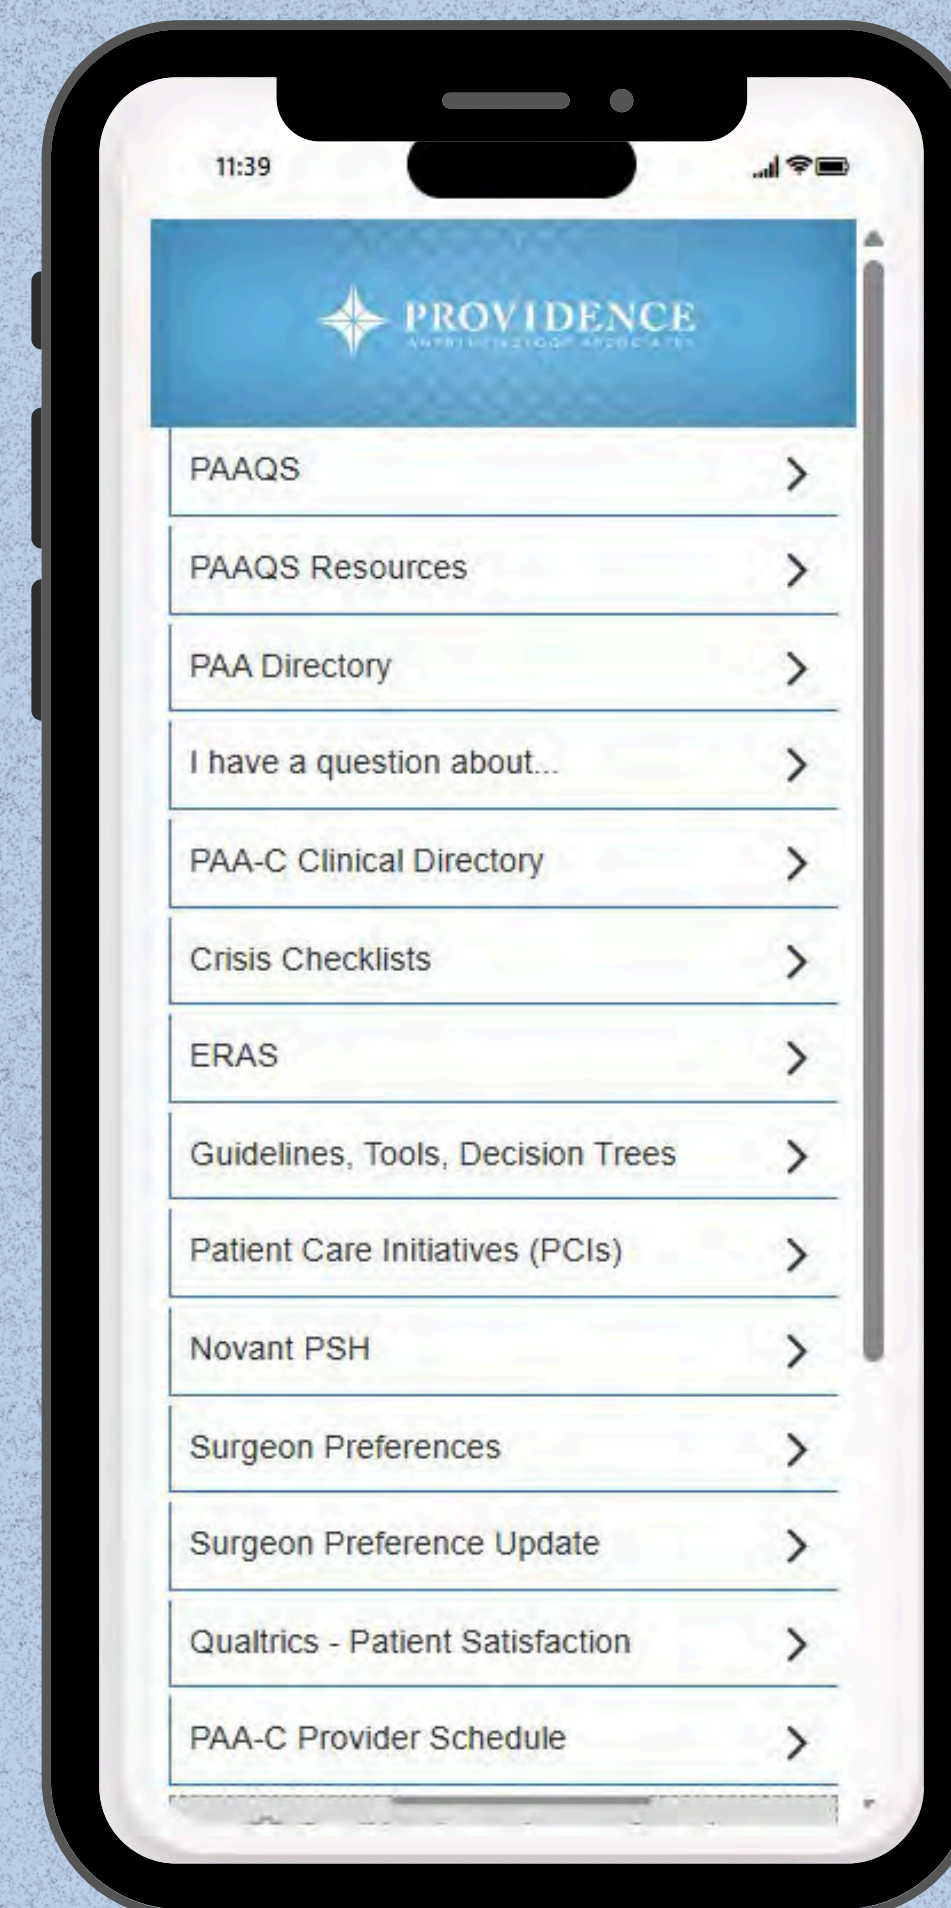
11:39

PROVIDENCE
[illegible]

PAAQS

PAAQS Resources

PAA Directory

I have a question about...

PAA-C Clinical Directory

Crisis Checklists

ERAS

Guidelines, Tools, Decision Trees

Patient Care Initiatives (PCIs)

Novant PSH

Surgeon Preferences

Surgeon Preference Update

Qualtrics - Patient Satisfaction

PAA-C Provider Schedule

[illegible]